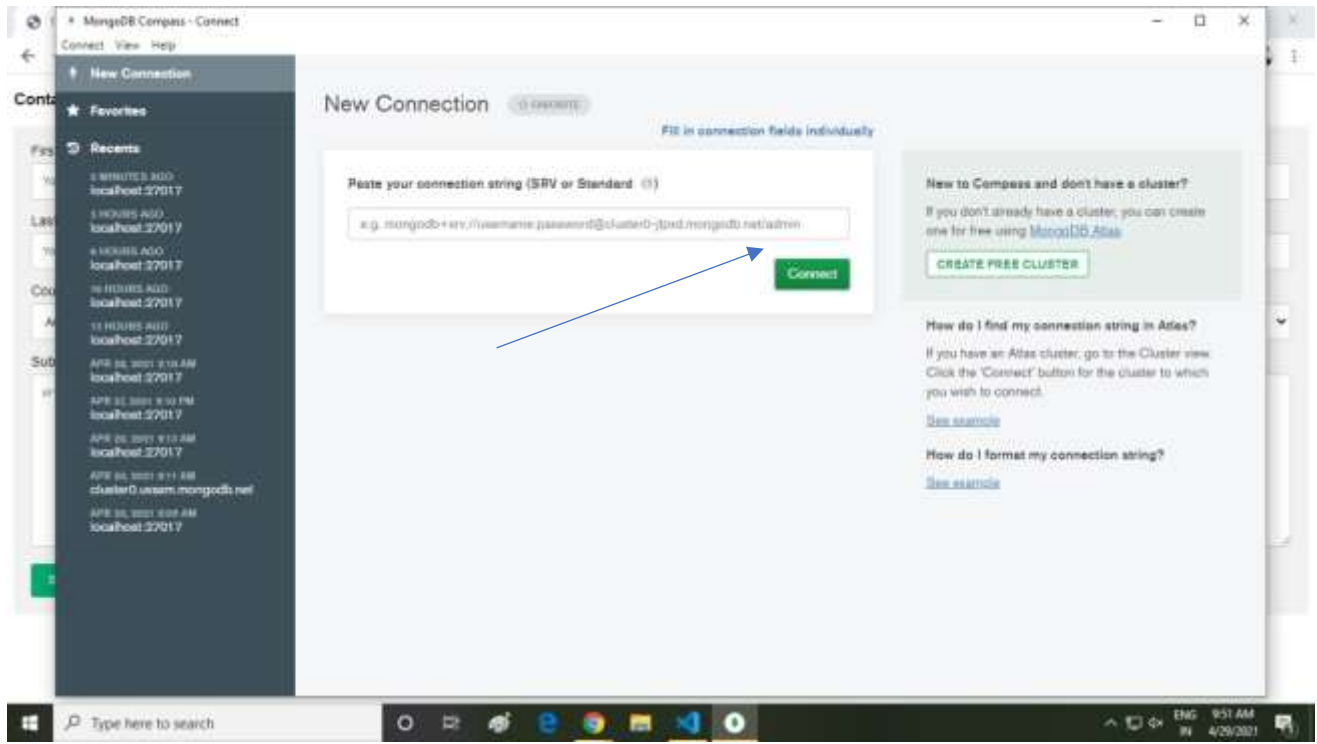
MongoDB Compass - Connect

Connect View Help

New Connection

Favorites

Recents

2 MINUTES AGO
localhost:27017

3 HOURS AGO
localhost:27017

4 HOURS AGO
localhost:27017

16 HOURS AGO
localhost:27017

13 HOURS AGO
localhost:27017

APR 28, 2021 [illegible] AM
localhost:27017

APR 27, 2021 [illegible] PM
localhost:27017

APR 26, 2021 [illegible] AM
localhost:27017

APR 26, 2021 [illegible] AM
cluster0.uesam.mongodb.net

APR 26, 2021 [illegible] AM
localhost:27017

New Connection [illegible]

Fill in connection fields individually

Paste your connection string (SRV or Standard)

e.g. mongodb+srv://username:password@cluster0-jtpxd.mongodb.net/admin

Connect

New to Compass and don't have a cluster?

If you don't already have a cluster, you can create one for free using MongoDB Atlas

CREATE FREE CLUSTER

How do I find my connection string in Atlas?

If you have an Atlas cluster, go to the Cluster view. Click the 'Connect' button for the cluster to which you wish to connect.

See example

How do I format my connection string?

See example

Type here to search

ENG IN 9:51 AM 4/29/2021